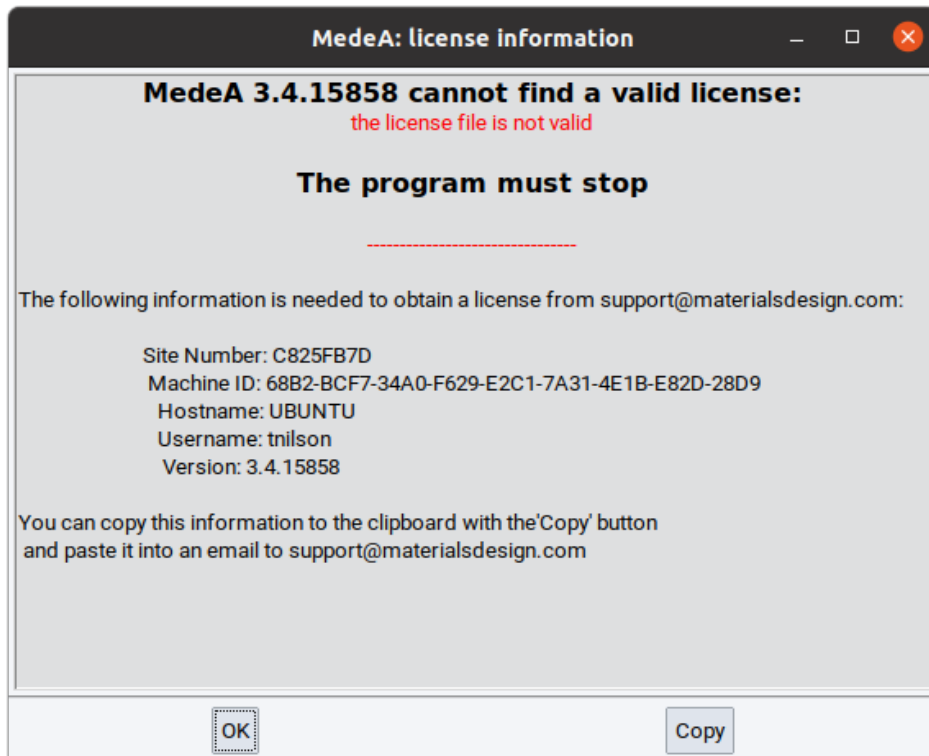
MedeA: license information

MedeA 3.4.15858 cannot find a valid license:
the license file is not valid

The program must stop

--------------------------------

The following information is needed to obtain a license from support@materialsdesign.com:

Site Number: C825FB7D
Machine ID: 68B2-BCF7-34A0-F629-E2C1-7A31-4E1B-E82D-28D9
Hostname: UBUNTU
Username: tnilson
Version: 3.4.15858

You can copy this information to the clipboard with the'Copy' button
and paste it into an email to support@materialsdesign.com

OK

Copy